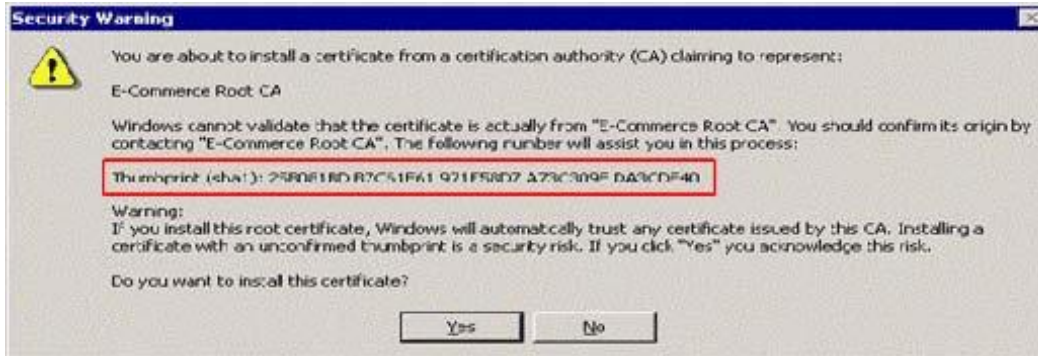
Security Warning

You are about to install a certificate from a certification authority (CA) claiming to represent:

E-Commerce Root CA

Windows cannot validate that the certificate is actually from "E-Commerce Root CA". You should confirm its origin by contacting "E-Commerce Root CA". The following number will assist you in this process:

Thumbprint (sha1): 25B0618D B7C51E61 921F58D7 A73C309E DA3CDF40

Warning:
If you install this root certificate, Windows will automatically trust any certificate issued by this CA. Installing a certificate with an unconfirmed thumbprint is a security risk. If you click "Yes" you acknowledge this risk.

Do you want to install this certificate?

Yes No